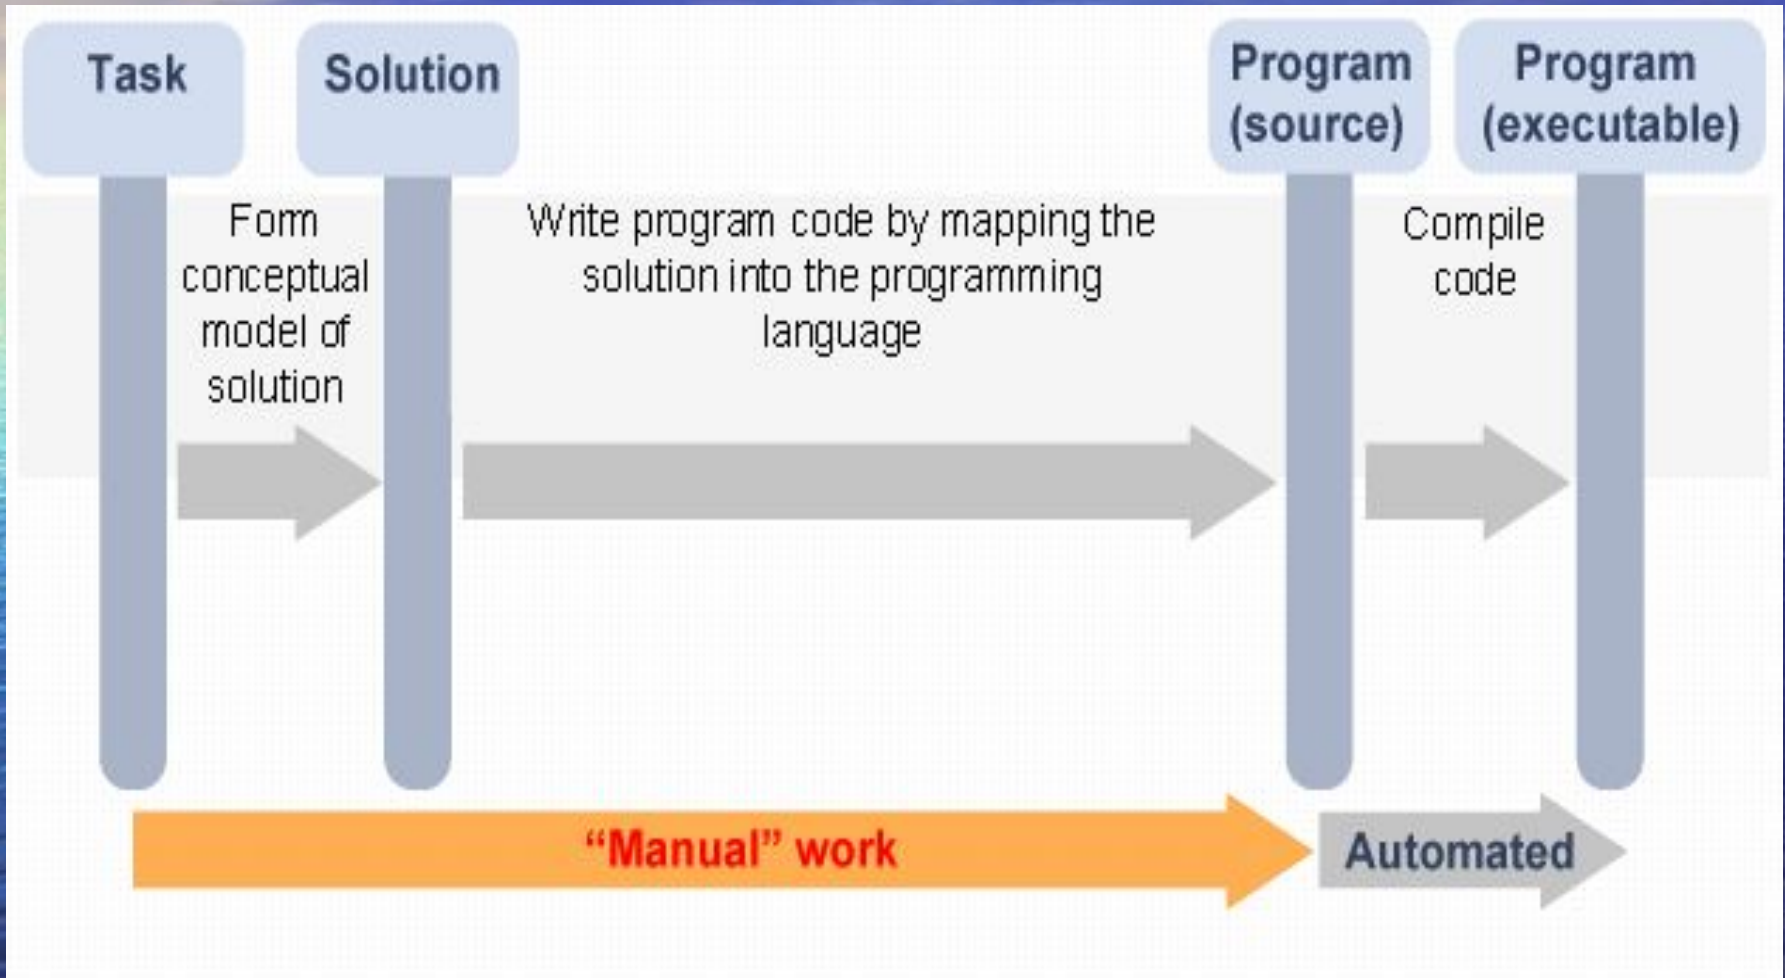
Task

Solution

Program (source)

Program (executable)

Form conceptual model of solution

Write program code by mapping the solution into the programming language

Compile code

“Manual” work

Automated